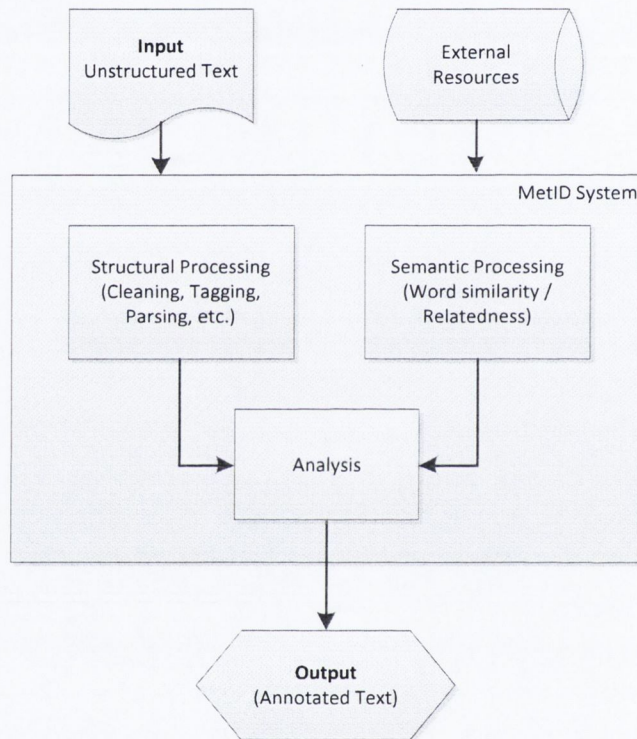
Input
Unstructured Text

External
Resources

MetID System

Structural Processing
(Cleaning, Tagging,
Parsing, etc.)

Semantic Processing
(Word similarity /
Relatedness)

Analysis

Output
(Annotated Text)